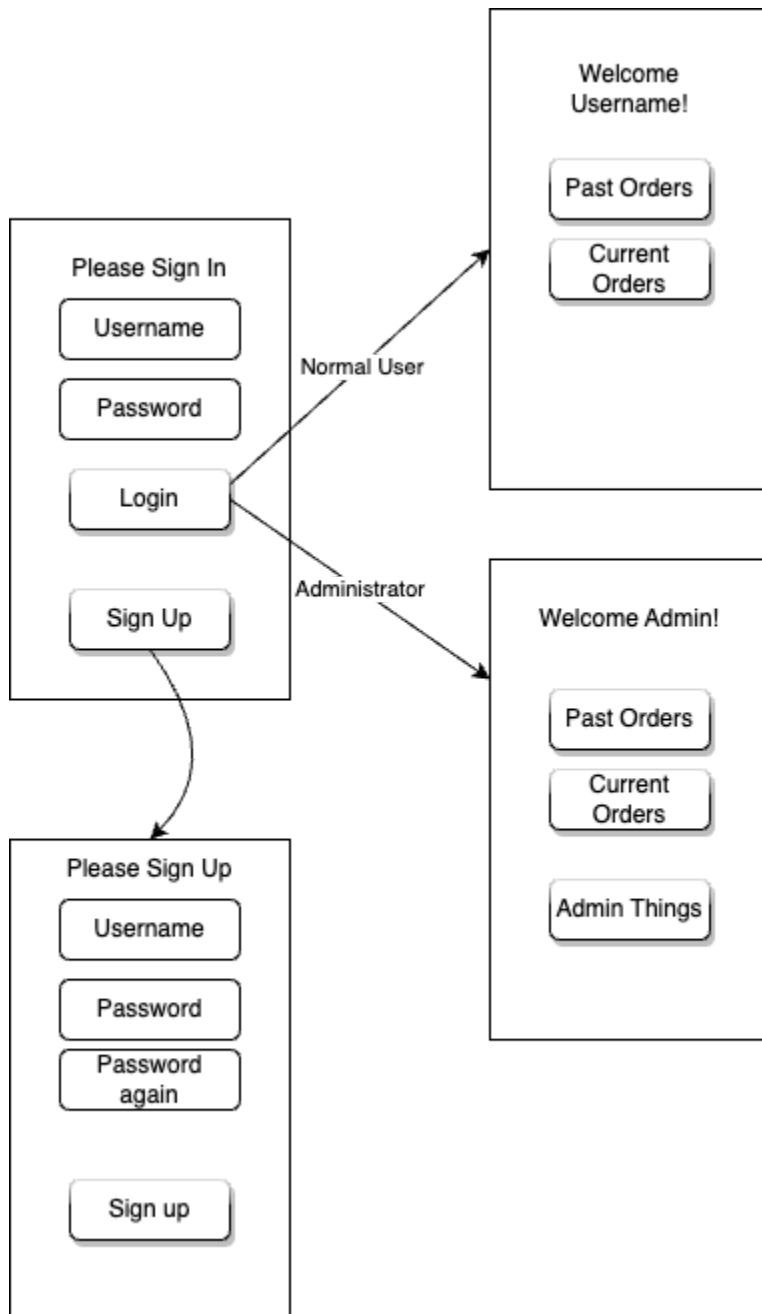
Please Sign In

Username

Password

Login

Sign Up

Normal User

Administrator

Welcome Username!

Past Orders

Current Orders

Welcome Admin!

Past Orders

Current Orders

Admin Things

Please Sign Up

Username

Password

Password again

Sign up